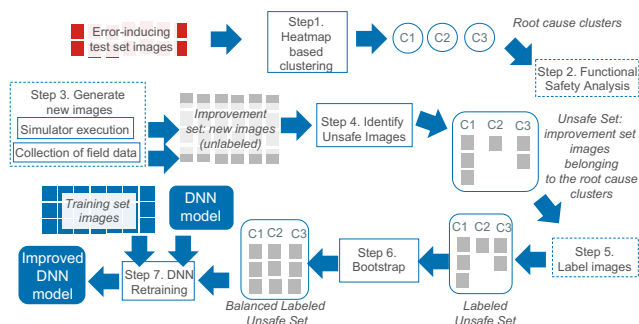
Error-inducing test set images

Step1. Heatmap based clustering

C1 C2 C3

Root cause clusters

Step 2. Functional Safety Analysis

Step 3. Generate new images

Simulator execution

Collection of field data

Improvement set: new images (unlabeled)

Step 4. Identify Unsafe Images

C1 C2 C3

Unsafe Set: improvement set images belonging to the root cause clusters

Training set images

DNN model

Improved DNN model

Step 7. DNN Retraining

C1 C2 C3

Balanced Labeled Unsafe Set

Step 6. Bootstrap

C1 C2 C3

Labeled Unsafe Set

Step 5. Label images